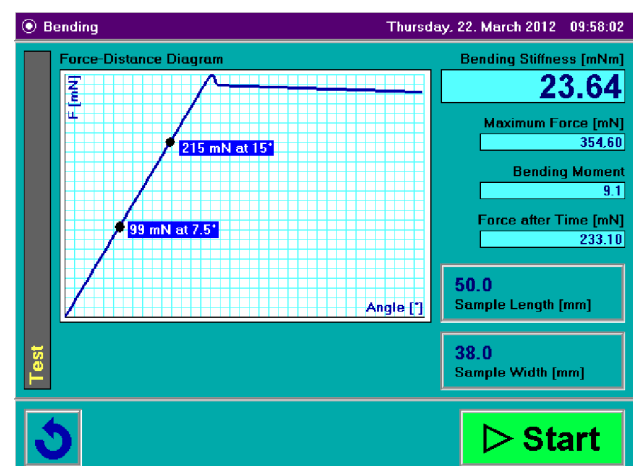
Bending
Thursday. 22. March 2012 09:58:02

Force-Distance Diagram
F [mN]
215 mN at 15°
99 mN at 7.5°
Angle [°]

Test

Bending Stiffness [mNm]
23.64
Maximum Force [mN]
354.60
Bending Moment
9.1
Force after Time [mN]
233.10

50.0
Sample Length [mm]

38.0
Sample Width [mm]

Start